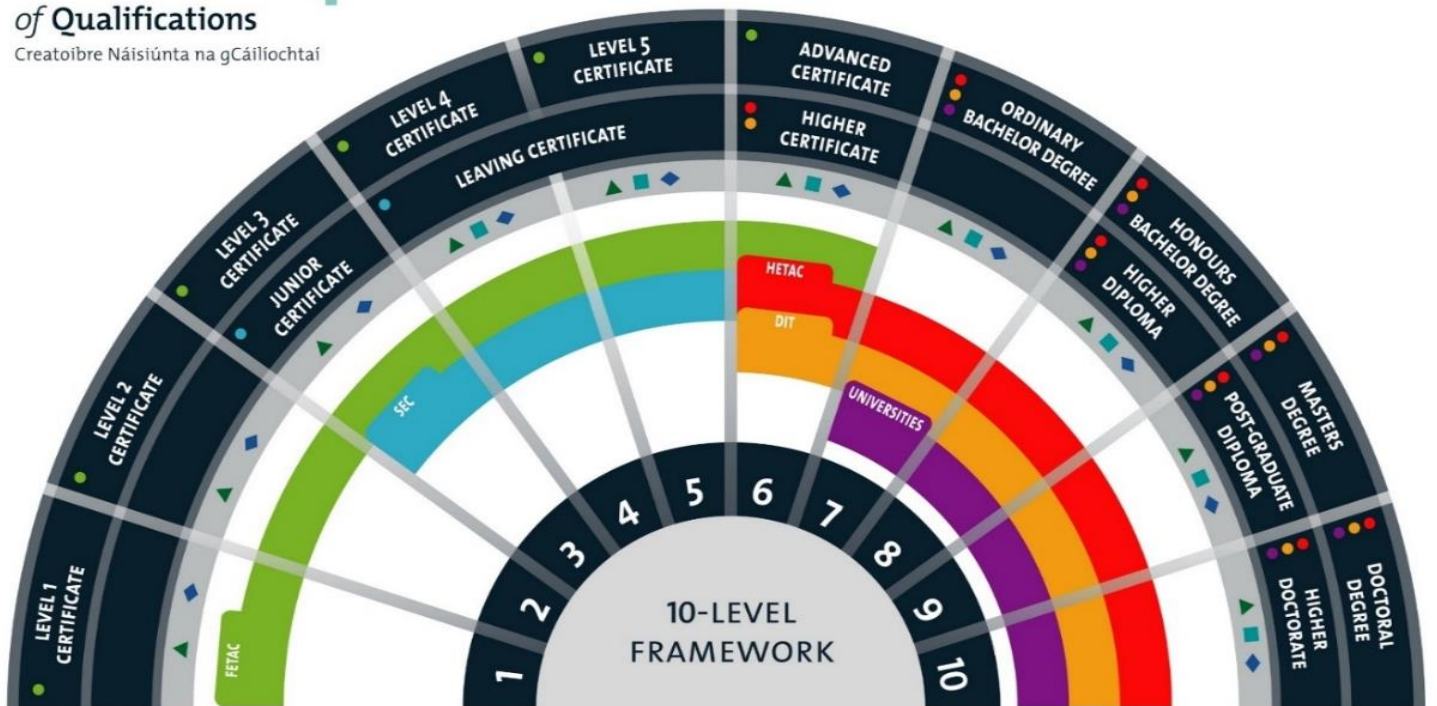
of Qualifications
Creatoibre Náisiúnta na gCáilíochtaí

LEVEL 1 CERTIFICATE

LEVEL 2 CERTIFICATE

LEVEL 3 CERTIFICATE

JUNIOR CERTIFICATE

LEVEL 4 CERTIFICATE

LEAVING CERTIFICATE

LEVEL 5 CERTIFICATE

ADVANCED CERTIFICATE

HIGHER CERTIFICATE

ORDINARY BACHELOR DEGREE

HONOURS BACHELOR DEGREE

HIGHER DIPLOMA

MASTERS DEGREE

POST-GRADUATE DIPLOMA

DOCTORAL DEGREE

HIGHER DOCTORATE

FETAC

SEC

HETAC

DIT

UNIVERSITIES

1 2 3 4 5 6 7 8 9 10

10-LEVEL FRAMEWORK